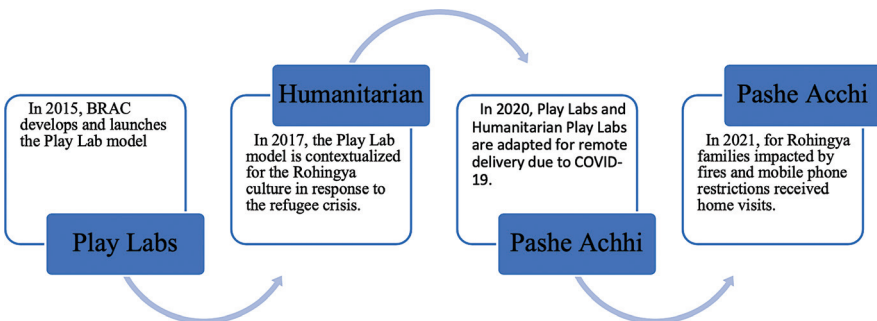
In 2015, BRAC develops and launches the Play Lab model

Play Labs

Humanitarian

In 2017, the Play Lab model is contextualized for the Rohingya culture in response to the refugee crisis.

In 2020, Play Labs and Humanitarian Play Labs are adapted for remote delivery due to COVID-19.

Pashe Achhi

Pashe Acchi

In 2021, for Rohingya families impacted by fires and mobile phone restrictions received home visits.